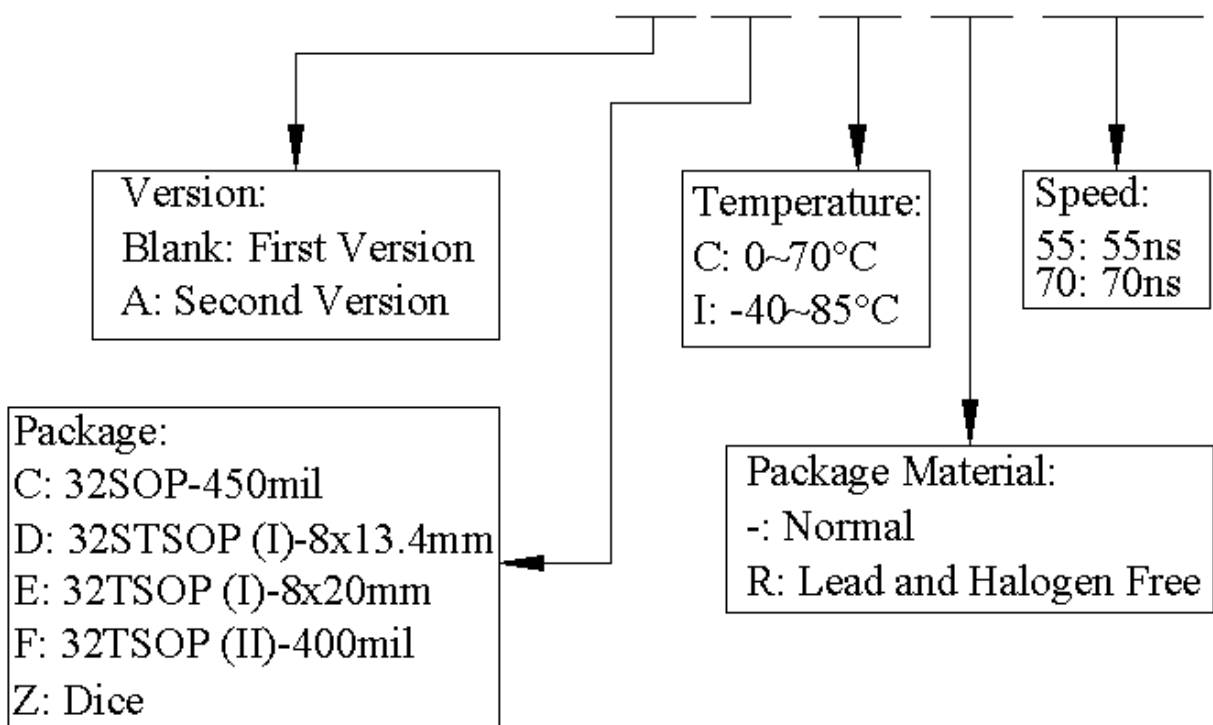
Version:
Blank: First Version
A: Second Version

Temperature:
C: 0~70°C
I: -40~85°C

Speed:
55: 55ns
70: 70ns

Package:
C: 32SOP-450mil
D: 32STSOP (I)-8x13.4mm
E: 32TSOP (I)-8x20mm
F: 32TSOP (II)-400mil
Z: Dice

Package Material:
-: Normal
R: Lead and Halogen Free